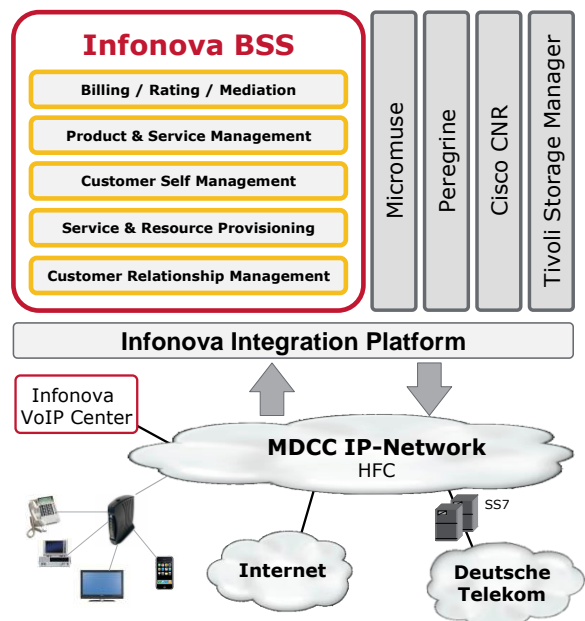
Infonova BSS

Billing / Rating / Mediation

Product & Service Management

Customer Self Management

Service & Resource Provisioning

Customer Relationship Management

Micromuse

Peregrine

Cisco CNR

Tivoli Storage Manager

Infonova Integration Platform

Infonova VoIP Center

MDCC IP-Network
HFC

SS7

Internet

Deutsche Telekom